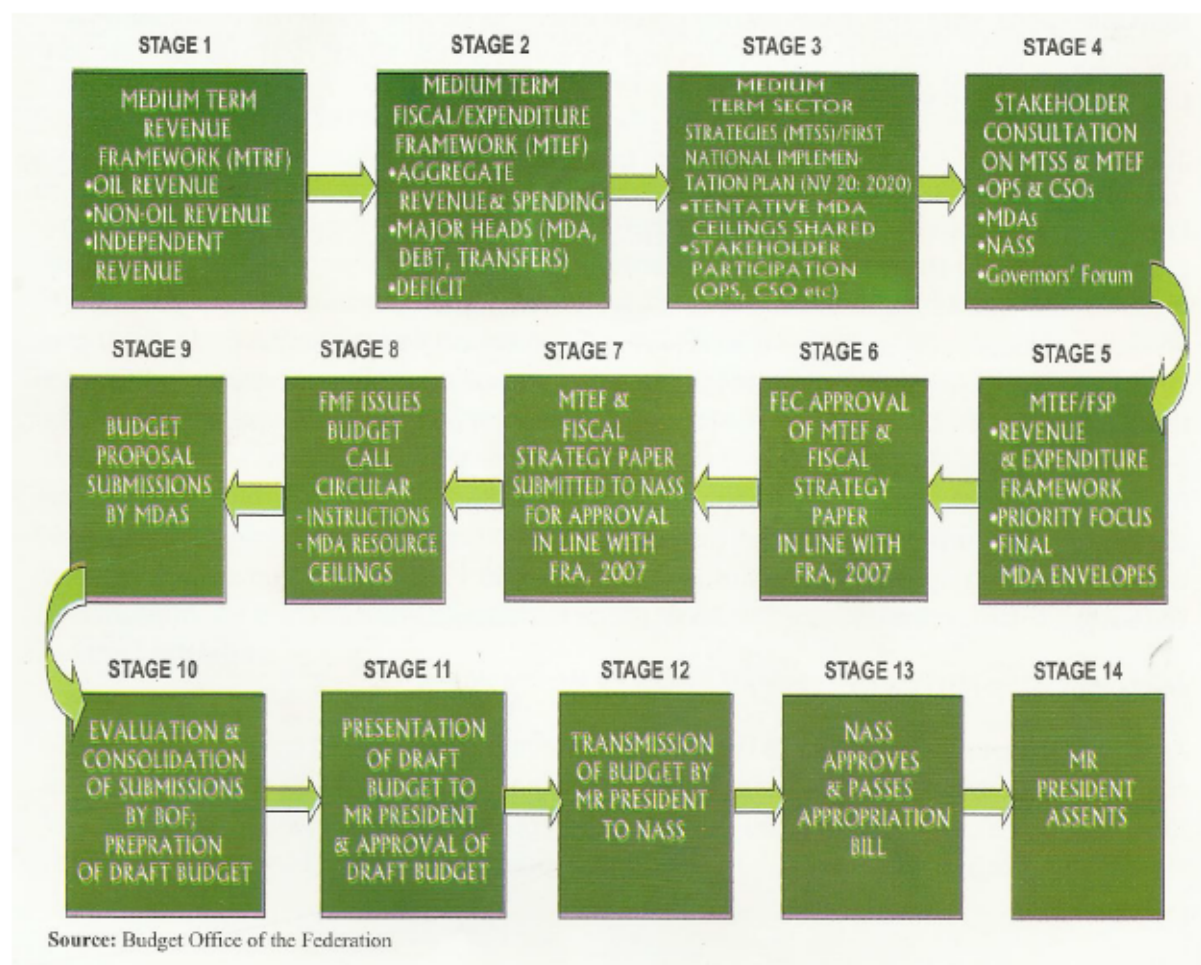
STAGE 1

MEDIUM TERM REVENUE FRAMEWORK (MTRF)
•OIL REVENUE
•NON-OIL REVENUE
•INDEPENDENT REVENUE

STAGE 2

MEDIUM TERM FISCAL/EXPENDITURE FRAMEWORK (MTEF)
•AGGREGATE REVENUE & SPENDING
•MAJOR HEADS (MDA, DEBT, TRANSFERS)
•DEFICIT

STAGE 3

MEDIUM TERM SECTOR STRATEGIES (MTSS)/FIRST NATIONAL IMPLEMENTATION PLAN (NV 20: 2020)
•TENTATIVE MDA CEILINGS SHARED
•STAKEHOLDER PARTICIPATION (OPS, CSO etc)

STAGE 4

STAKEHOLDER CONSULTATION ON MTSS & MTEF
•OPS & CSOs
•MDAs
•NASS
•Governors' Forum

STAGE 5

MTEF/FSP
•REVENUE & EXPENDITURE FRAMEWORK
•PRIORITY FOCUS
•FINAL MDA ENVELOPES

STAGE 6

FEC APPROVAL OF MTEF & FISCAL STRATEGY PAPER IN LINE WITH FRA, 2007

STAGE 7

MTEF & FISCAL STRATEGY PAPER SUBMITTED TO NASS FOR APPROVAL IN LINE WITH FRA, 2007

STAGE 8

FMF ISSUES BUDGET CALL CIRCULAR
- INSTRUCTIONS
- MDA RESOURCE CEILINGS

STAGE 9

BUDGET PROPOSAL SUBMISSIONS BY MDAS

STAGE 10

EVALUATION & CONSOLIDATION OF SUBMISSIONS BY BOF; PREPRATION OF DRAFT BUDGET

STAGE 11

PRESENTATION OF DRAFT BUDGET TO MR PRESIDENT & APPROVAL OF DRAFT BUDGET

STAGE 12

TRANSMISSION OF BUDGET BY MR PRESIDENT TO NASS

STAGE 13

NASS APPROVES & PASSES APPROPRIATION BILL

STAGE 14

MR PRESIDENT ASSENTS

Source: Budget Office of the Federation